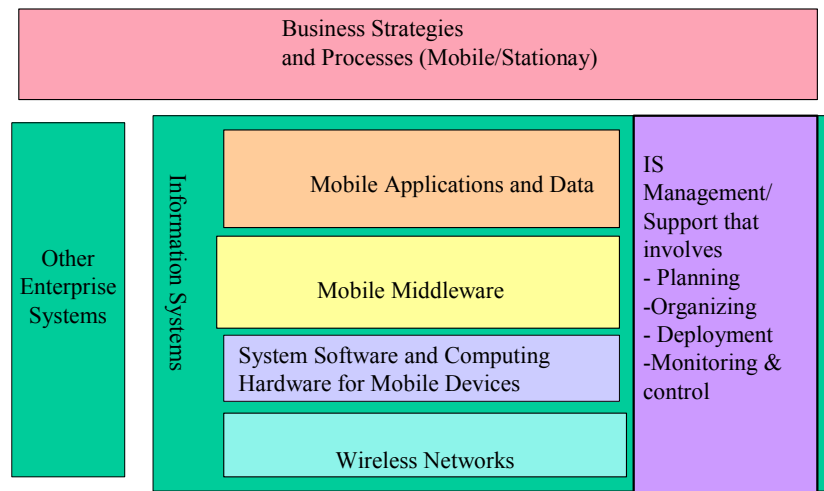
Business Strategies and Processes (Mobile/Stationay)

Other Enterprise Systems

Information Systems

Mobile Applications and Data

Mobile Middleware

System Software and Computing Hardware for Mobile Devices

Wireless Networks

IS Management/ Support that involves
- Planning
-Organizing
- Deployment
-Monitoring & control